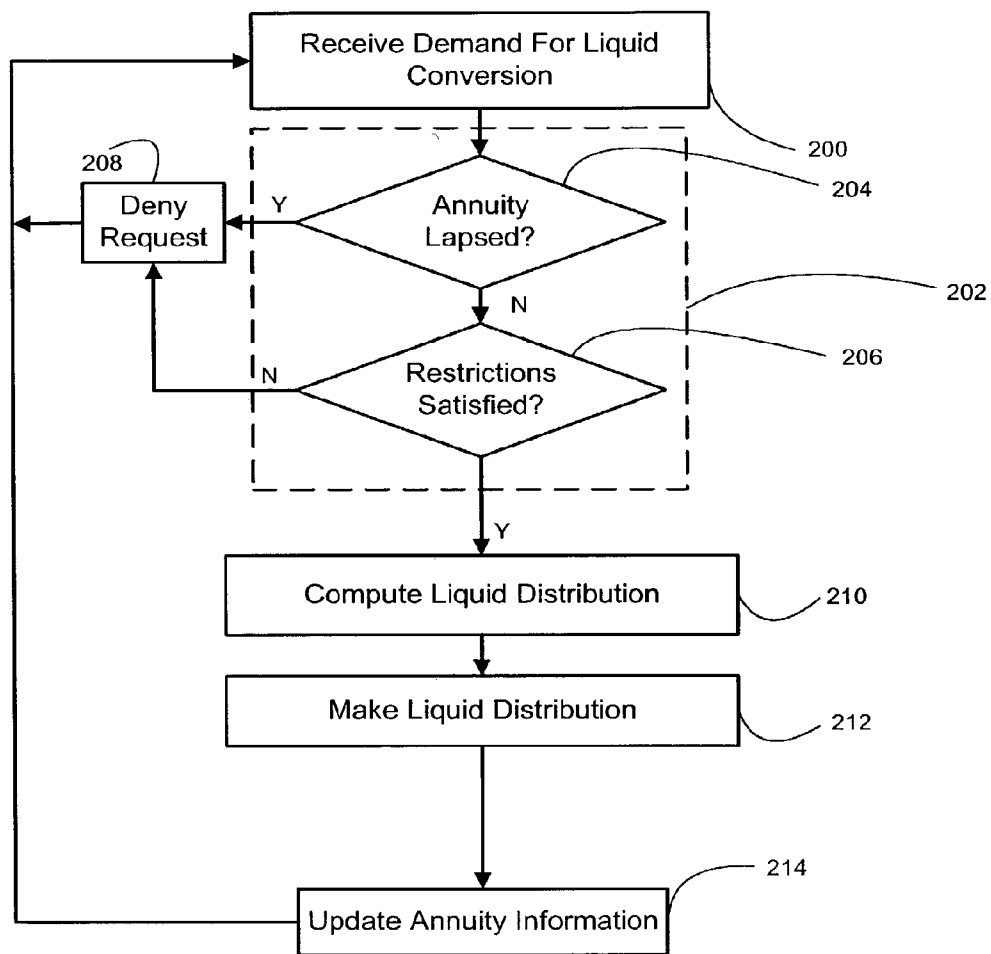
Receive Demand For Liquid Conversion

200

208

Deny Request

Y

Annuity Lapsed?

204

N

202

N

Restrictions Satisfied?

206

Y

Compute Liquid Distribution

210

Make Liquid Distribution

212

214

Update Annuity Information